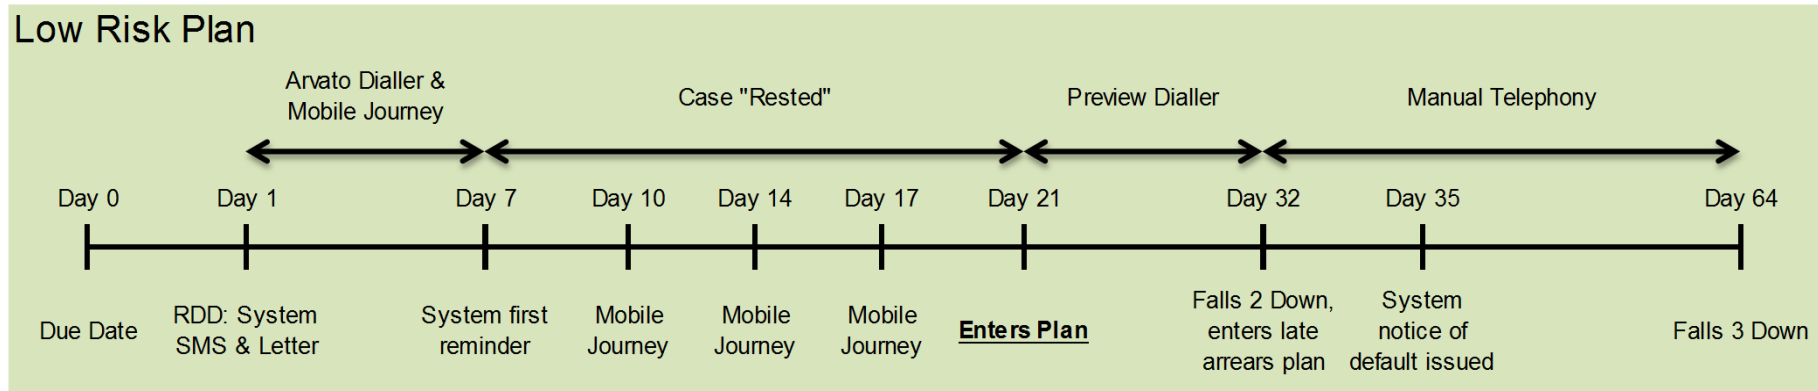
Low Risk Plan

Arvato Dialler & Mobile Journey

Case "Rested"

Preview Dialler

Manual Telephony

Day 0

Day 1

Day 7

Day 10

Day 14

Day 17

Day 21

Day 32

Day 35

Day 64

Due Date

RDD: System SMS & Letter

System first reminder

Mobile Journey

Mobile Journey

Mobile Journey

Enters Plan

Falls 2 Down, enters late arrears plan

System notice of default issued

Falls 3 Down